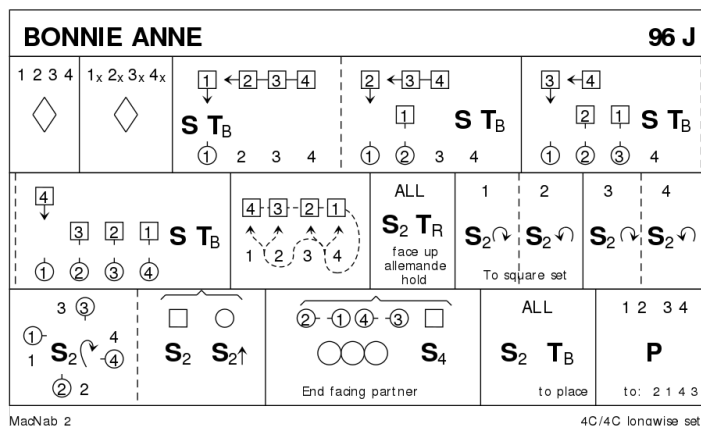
BONNIE ANNE 96 J

1 2 3 4

$1_x$ $2_x$ $3_x$ $4_x$

1 2 3 4
S $T_B$
1 2 3 4

2 3 4
1
S $T_B$
1 2 3 4

3 4
2 1
S $T_B$
1 2 3 4

4
3 2 1
S $T_B$
1 2 3 4

4 3 2 1
1 2 3 4

ALL
$S_2$ $T_R$
face up allemande hold

1 2 3 4
$S_2$ $S_2$ $S_2$ $S_2$
To square set

3 3
1
1 $S_2$ 4
4
2 2

$S_2$ $S_2$

2 1 4 3
$S_4$
End facing partner

ALL
$S_2$ $T_B$
to place

1 2 3 4
P
to: 2 1 4 3

MacNab 2

4C/4C longwise set